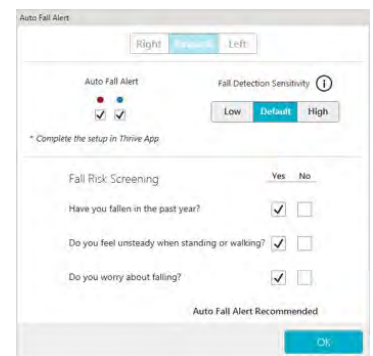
Auto Fall Alert

Right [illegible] Left

Auto Fall Alert

Fall Detection Sensitivity i

* Complete the setup in Thrive App

Low Default High

Fall Risk Screening

Yes No

Have you fallen in the past year?

Do you feel unsteady when standing or walking?

Do you worry about falling?

Auto Fall Alert Recommended

OK